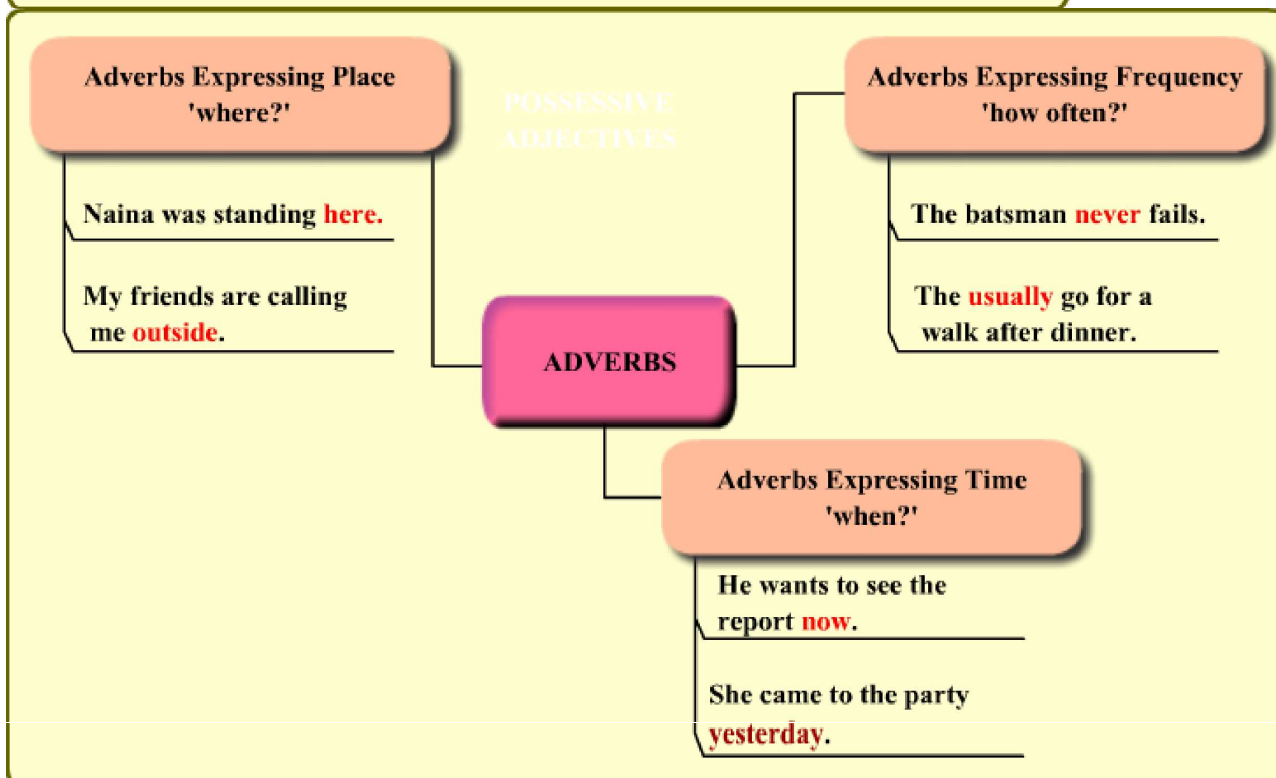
Adverbs Expressing Place 'where?'

Naina was standing here.

My friends are calling me outside.

POSSESSIVE ADJECTIVES

ADVERBS

Adverbs Expressing Frequency 'how often?'

The batsman never fails.

The usually go for a walk after dinner.

Adverbs Expressing Time 'when?'

He wants to see the report now.

She came to the party yesterday.